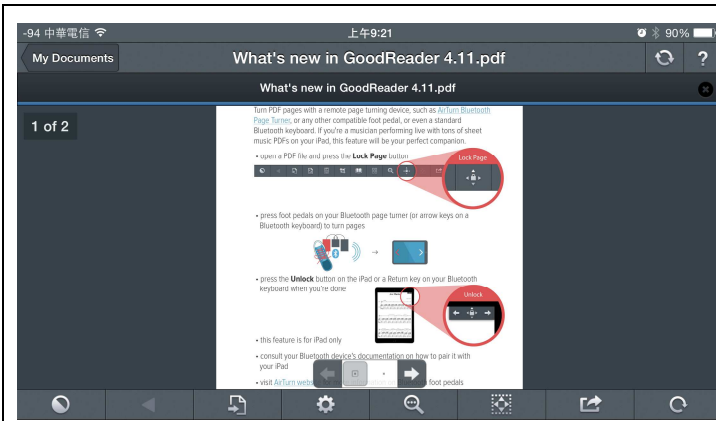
-94 中華電信
上午9:21
90%

My Documents
What's new in GoodReader 4.11.pdf
?

What's new in GoodReader 4.11.pdf

1 of 2

Turn PDF pages with a remote page turning device, such as AirTurn Bluetooth Page Turner, or any other compatible foot pedal, or even a standard Bluetooth keyboard. If you're a musician performing live with tons of sheet music PDFs on your iPad, this feature will be your perfect companion.

• open a PDF file and press the Lock Page button

Lock Page

• press foot pedals on your Bluetooth page turner (or arrow keys on a Bluetooth keyboard) to turn pages

• press the Unlock button on the iPad or a Return key on your Bluetooth keyboard when you're done

Unlock

• this feature is for iPad only

• consult your Bluetooth device's documentation on how to pair it with your iPad

• visit AirTurn webs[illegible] foot pedals